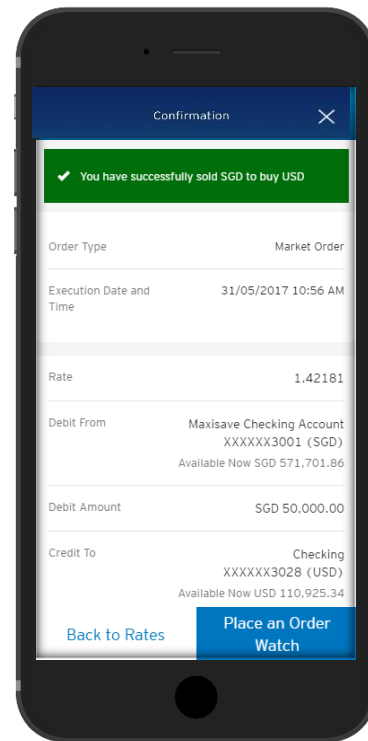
Confirmation

You have successfully sold SGD to buy USD

Order Type
Market Order

Execution Date and Time
31/05/2017 10:56 AM

Rate
1.42181

Debit From
Maxisave Checking Account XXXXXX3001 (SGD)
Available Now SGD 571,701.86

Debit Amount
SGD 50,000.00

Credit To
Checking XXXXXX3028 (USD)
Available Now USD 110,925.34

Back to Rates

Place an Order Watch